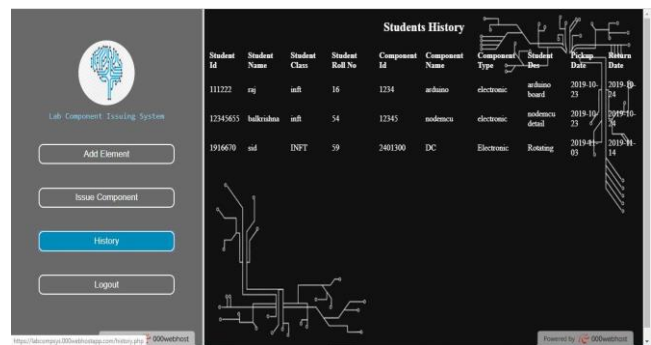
Lab Component Issuing System

Add Element

Issue Component

History

Logout

https://labcompsys.000webhostapp.com/history.php 000webhost

Students History

| Student Id | Student Name | Student Class | Student Roll No | Component Id | Component Name | Component Type | Student Des | Pickup Date | Return Date |
|---|---|---|---|---|---|---|---|---|---|
| 111222 | raj | inft | 16 | 1234 | arduino | electronic | arduino board | 2019-10-23 | 2019-10-24 |
| 12345655 | balkrishna | inft | 54 | 12345 | nodemcu | electronic | nodemcu detail | 2019-10-23 | 2019-10-26 |
| 1916670 | sid | INFT | 59 | 2401300 | DC | Electronic | Rotating | 2019-11-03 | 2019-11-14 |

Powered by 000webhost